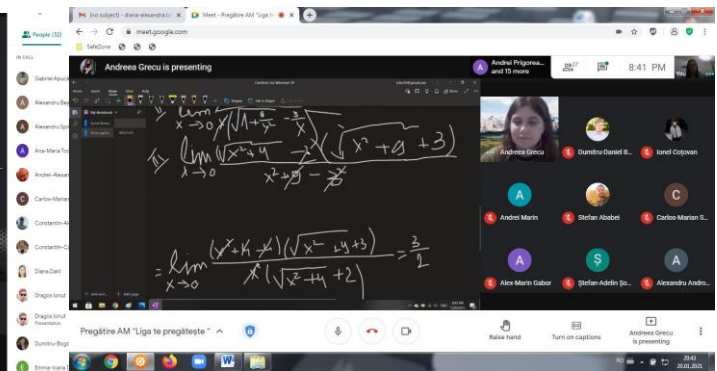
People (32)

IN CALL

Gabriel Apuca

Alexandru Bej

Alexandru Spi

Ana-Maria To

Andrei-Alexan

Carbo-Marian

Constantin-Al

Constantin-C

Diana Dinil

Dragos Ionut

Dragos Ionut
Presentation

Dumitru-Bogd

Emma-Ioana

M (no subject) - diana-alexandra

Meet - Pregătire AM "Liga te

meet.google.com

SafeZone

Andreea Grecu is presenting

Andrei Prigorea... and 15 more

27

8:41 PM

$\lim_{x\to 0} x\left(\sqrt{1+\frac{6}{x^2}}-\frac{3}{x}\right)$

IV $\lim_{x\to 0}\frac{\sqrt{x^2+4}-2}{x}\cdot\frac{\left(\sqrt{x^2+9}+3\right)}{x^2+9-9}$

$=\lim_{x\to 0}\frac{(x^2+4-4)\left(\sqrt{x^2+9}+3\right)}{x^2\left(\sqrt{x^2+4}+2\right)}=\frac{3}{2}$

Andreea Grecu

Dumitru-Daniel B...

Ionel Cotovan

Andrei Marin

Stefan Ababei

Carlos-Marian S...

Alex-Marin Gabor

Ştefan-Adelin Şo...

Alexandru Andro...

Pregătire AM "Liga te pregăteşte"

Raise hand

Turn on captions

Andreea Grecu is presenting

20:41
20.01.2021